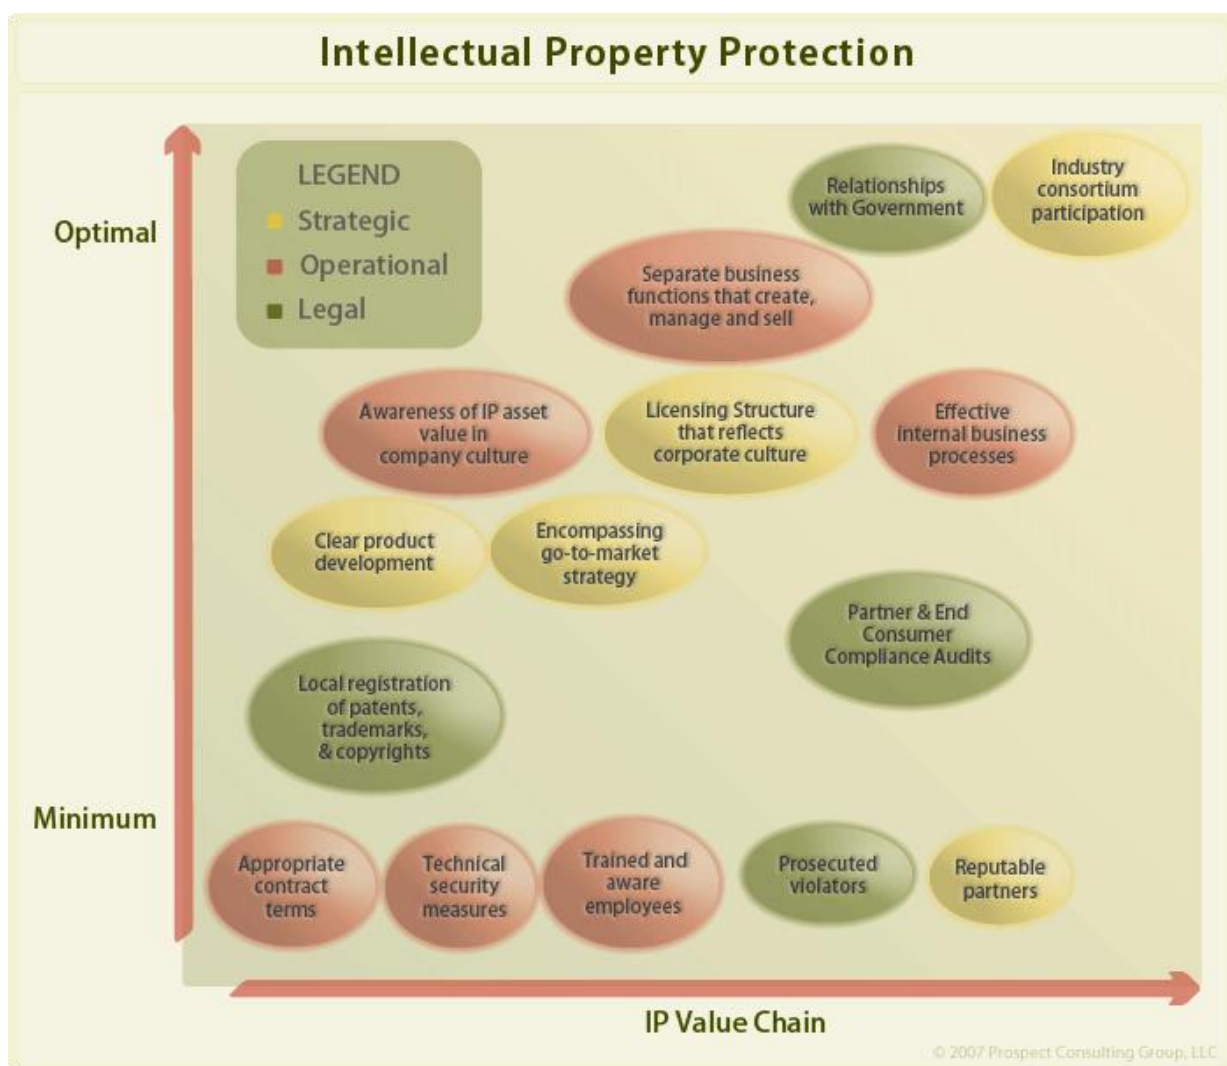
Intellectual Property Protection

LEGEND
Strategic
Operational
Legal

Optimal

Relationships with Government

Industry consortium participation

Separate business functions that create, manage and sell

Awareness of IP asset value in company culture

Licensing Structure that reflects corporate culture

Effective internal business processes

Clear product development

Encompassing go-to-market strategy

Partner & End Consumer Compliance Audits

Local registration of patents, trademarks, & copyrights

Minimum

Appropriate contract terms

Technical security measures

Trained and aware employees

Prosecuted violators

Reputable partners

IP Value Chain

© 2007 Prospect Consulting Group, LLC